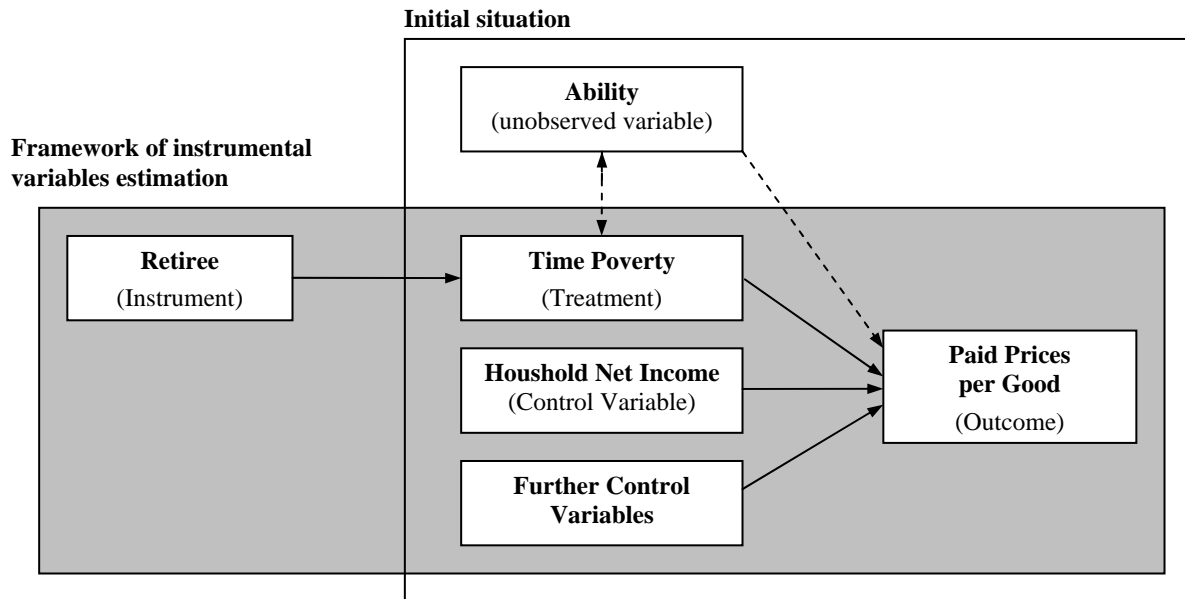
Initial situation

Framework of instrumental variables estimation

Ability
(unobserved variable)

Retiree
(Instrument)

Time Poverty
(Treatment)

Houshold Net Income
(Control Variable)

Further Control Variables

Paid Prices per Good
(Outcome)